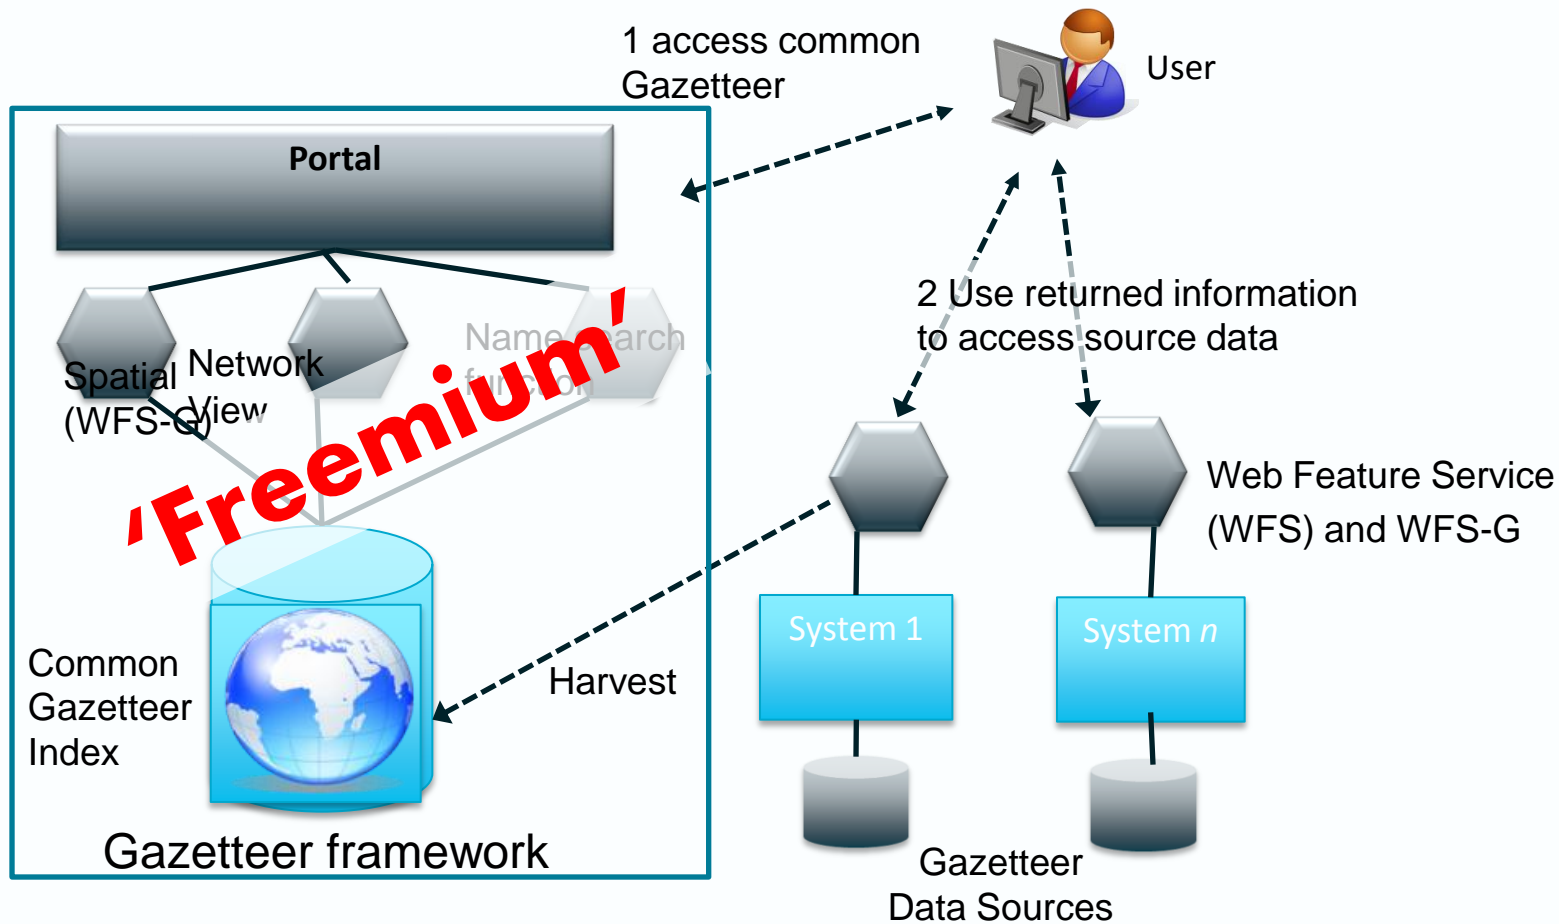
1 access common Gazetteer

User

Portal

Spatial (WFS-G)

Network View

Name search function

'Freemium'

2 Use returned information to access source data

Web Feature Service (WFS) and WFS-G

System 1

System $n$

Common Gazetteer Index

Harvest

Gazetteer framework

Gazetteer Data Sources